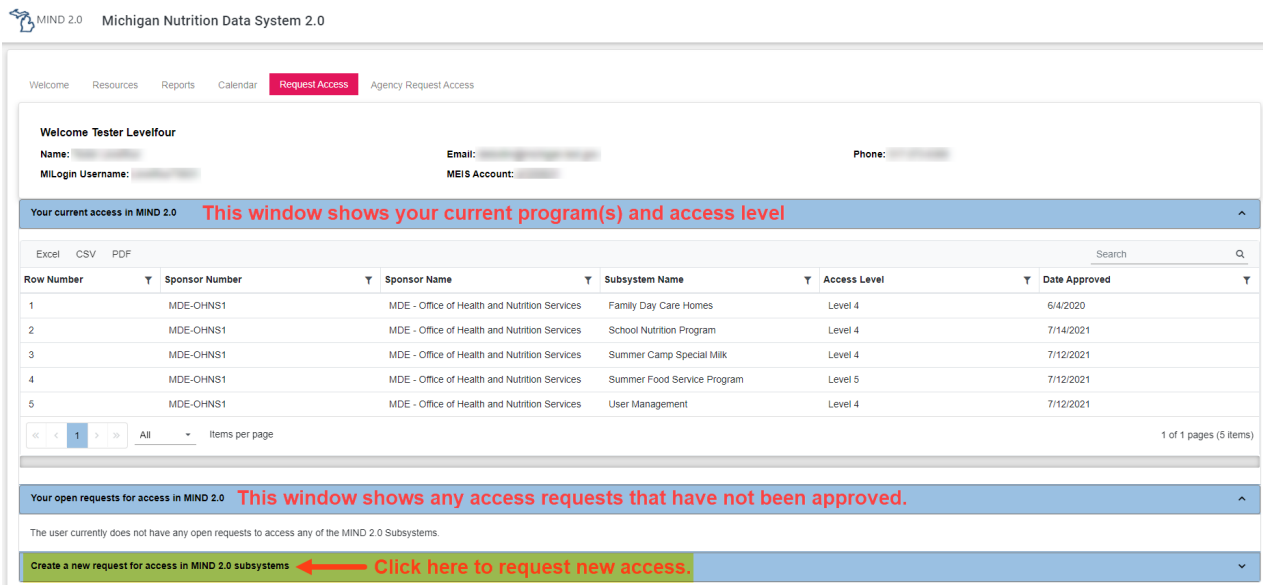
MIND 2.0 Michigan Nutrition Data System 2.0

Welcome Resources Reports Calendar Request Access Agency Request Access

Welcome Tester Levelfour

Name: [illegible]
Email: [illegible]
Phone: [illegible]
MILogin Username: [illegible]
MEIS Account: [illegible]

Your current access in MIND 2.0 This window shows your current program(s) and access level

Excel CSV PDF Search

| Row Number | Sponsor Number | Sponsor Name | Subsystem Name | Access Level | Date Approved |
|---|---|---|---|---|---|
| 1 | MDE-OHNS1 | MDE - Office of Health and Nutrition Services | Family Day Care Homes | Level 4 | 6/4/2020 |
| 2 | MDE-OHNS1 | MDE - Office of Health and Nutrition Services | School Nutrition Program | Level 4 | 7/14/2021 |
| 3 | MDE-OHNS1 | MDE - Office of Health and Nutrition Services | Summer Camp Special Milk | Level 4 | 7/12/2021 |
| 4 | MDE-OHNS1 | MDE - Office of Health and Nutrition Services | Summer Food Service Program | Level 5 | 7/12/2021 |
| 5 | MDE-OHNS1 | MDE - Office of Health and Nutrition Services | User Management | Level 4 | 7/12/2021 |

1 All Items per page 1 of 1 pages (5 items)

Your open requests for access in MIND 2.0 This window shows any access requests that have not been approved.

The user currently does not have any open requests to access any of the MIND 2.0 Subsystems.

Create a new request for access in MIND 2.0 subsystems Click here to request new access.